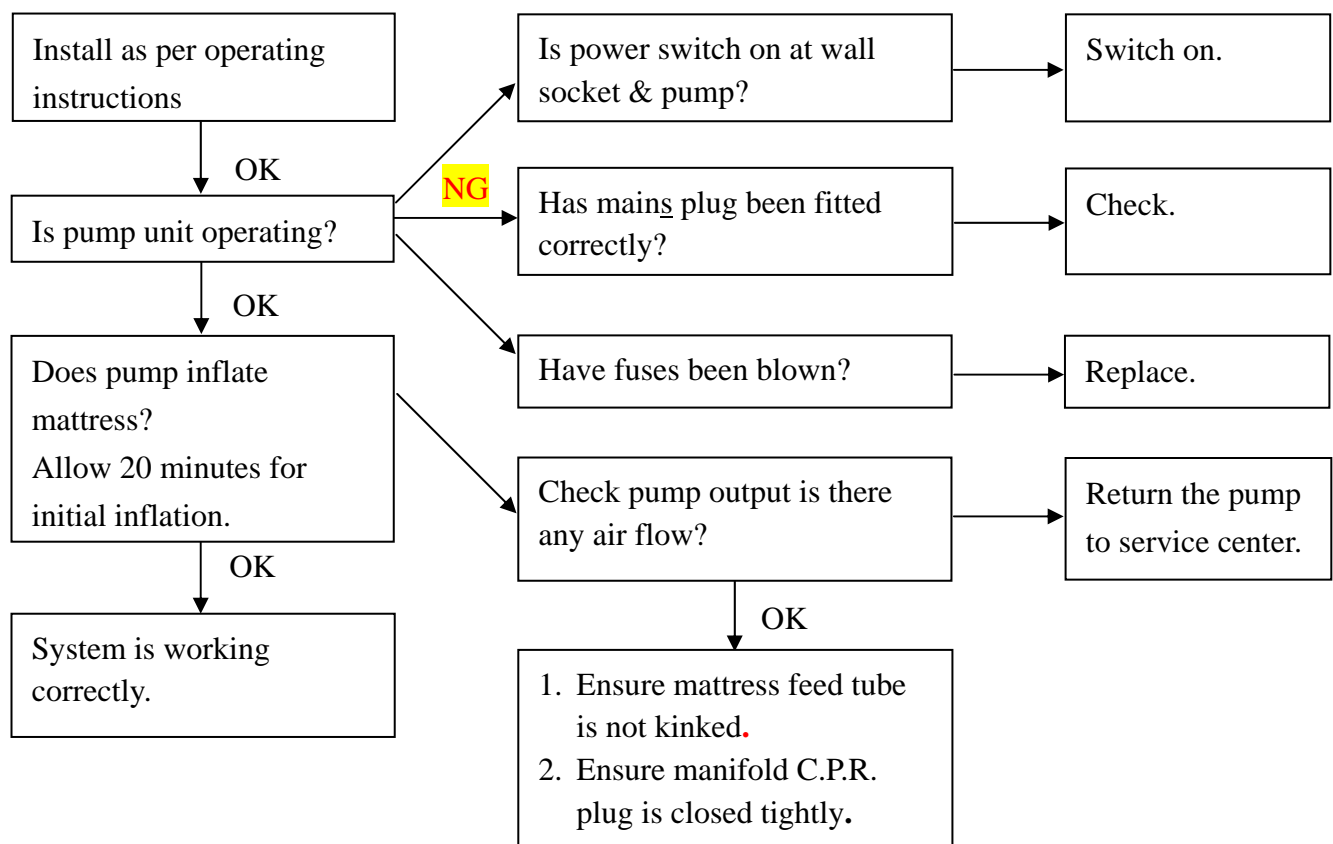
Install as per operating instructions

OK

Is pump unit operating?

NG

Is power switch on at wall socket & pump?

Switch on.

Has mains plug been fitted correctly?

Check.

Have fuses been blown?

Replace.

OK

Does pump inflate mattress?
Allow 20 minutes for initial inflation.

Check pump output is there any air flow?

Return the pump to service center.

OK

System is working correctly.

OK

1. Ensure mattress feed tube is not kinked.
2. Ensure manifold C.P.R. plug is closed tightly.